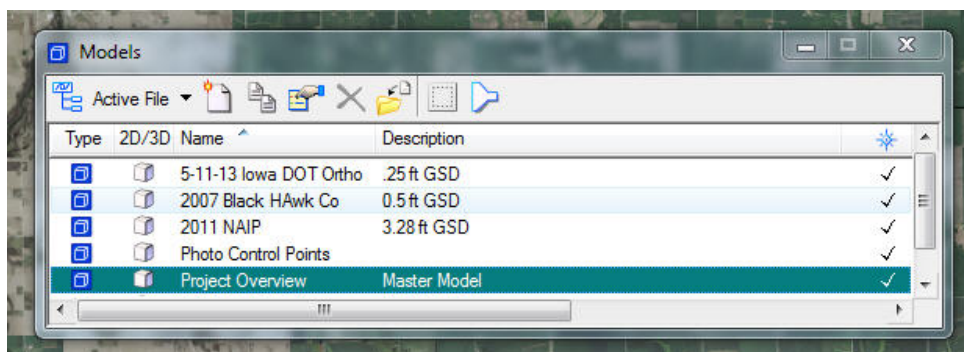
Models

Active File

| Type | 2D/3D | Name | Description | |
|---|---|---|---|---|
| | | 5-11-13 Iowa DOT Ortho | .25 ft GSD | ✓ |
| | | 2007 Black HAwk Co | 0.5 ft GSD | ✓ |
| | | 2011 NAIP | 3.28 ft GSD | ✓ |
| | | Photo Control Points | | ✓ |
| | | Project Overview | Master Model | ✓ |

III